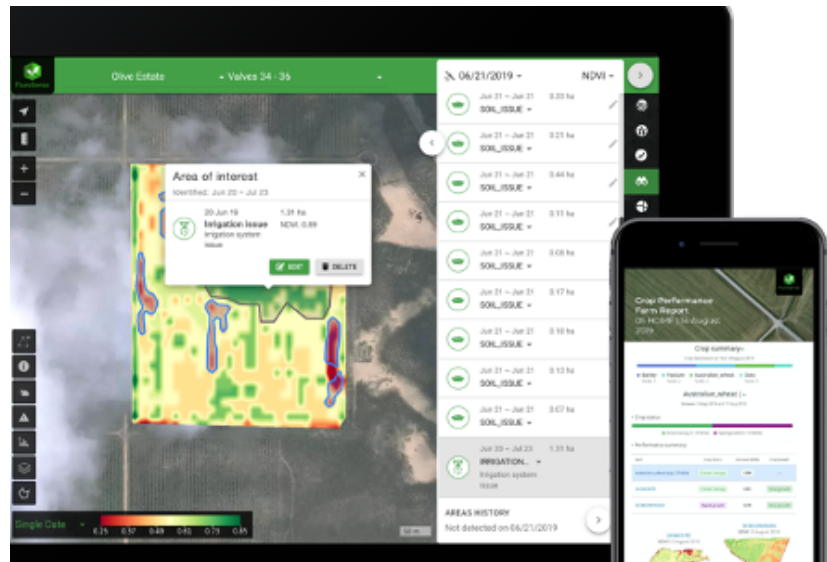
Olive Estate
Valves 34 - 36
06/21/2019
NDVI

Area of interest
Identified: Jun 20 – Jul 23
20 Jun 19
Irrigation issue
Irrigation system issue
1.31 ha
NDVI: 0.89
EDIT
DELETE

Jun 21 – Jun 21 0.33 ha
SOIL_ISSUE
Jun 21 – Jun 21 0.21 ha
SOIL_ISSUE
Jun 21 – Jun 21 0.44 ha
SOIL_ISSUE
Jun 21 – Jun 21 0.11 ha
SOIL_ISSUE
Jun 21 – Jun 21 0.08 ha
SOIL_ISSUE
Jun 21 – Jun 21 0.17 ha
SOIL_ISSUE
Jun 21 – Jun 21 0.10 ha
SOIL_ISSUE
Jun 21 – Jun 21 0.13 ha
SOIL_ISSUE
Jun 21 – Jun 21 0.07 ha
SOIL_ISSUE
Jun 20 – Jun 23 1.31 ha
IRRIGATION...
Irrigation system issue

AREAS HISTORY
Not detected on 06/21/2019

Single Date
0.25 0.37 0.49 0.61 0.73 0.85

Crop Performance Farm Report
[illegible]
Crop summary
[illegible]
Australian_wheat
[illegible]
Performance summary
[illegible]